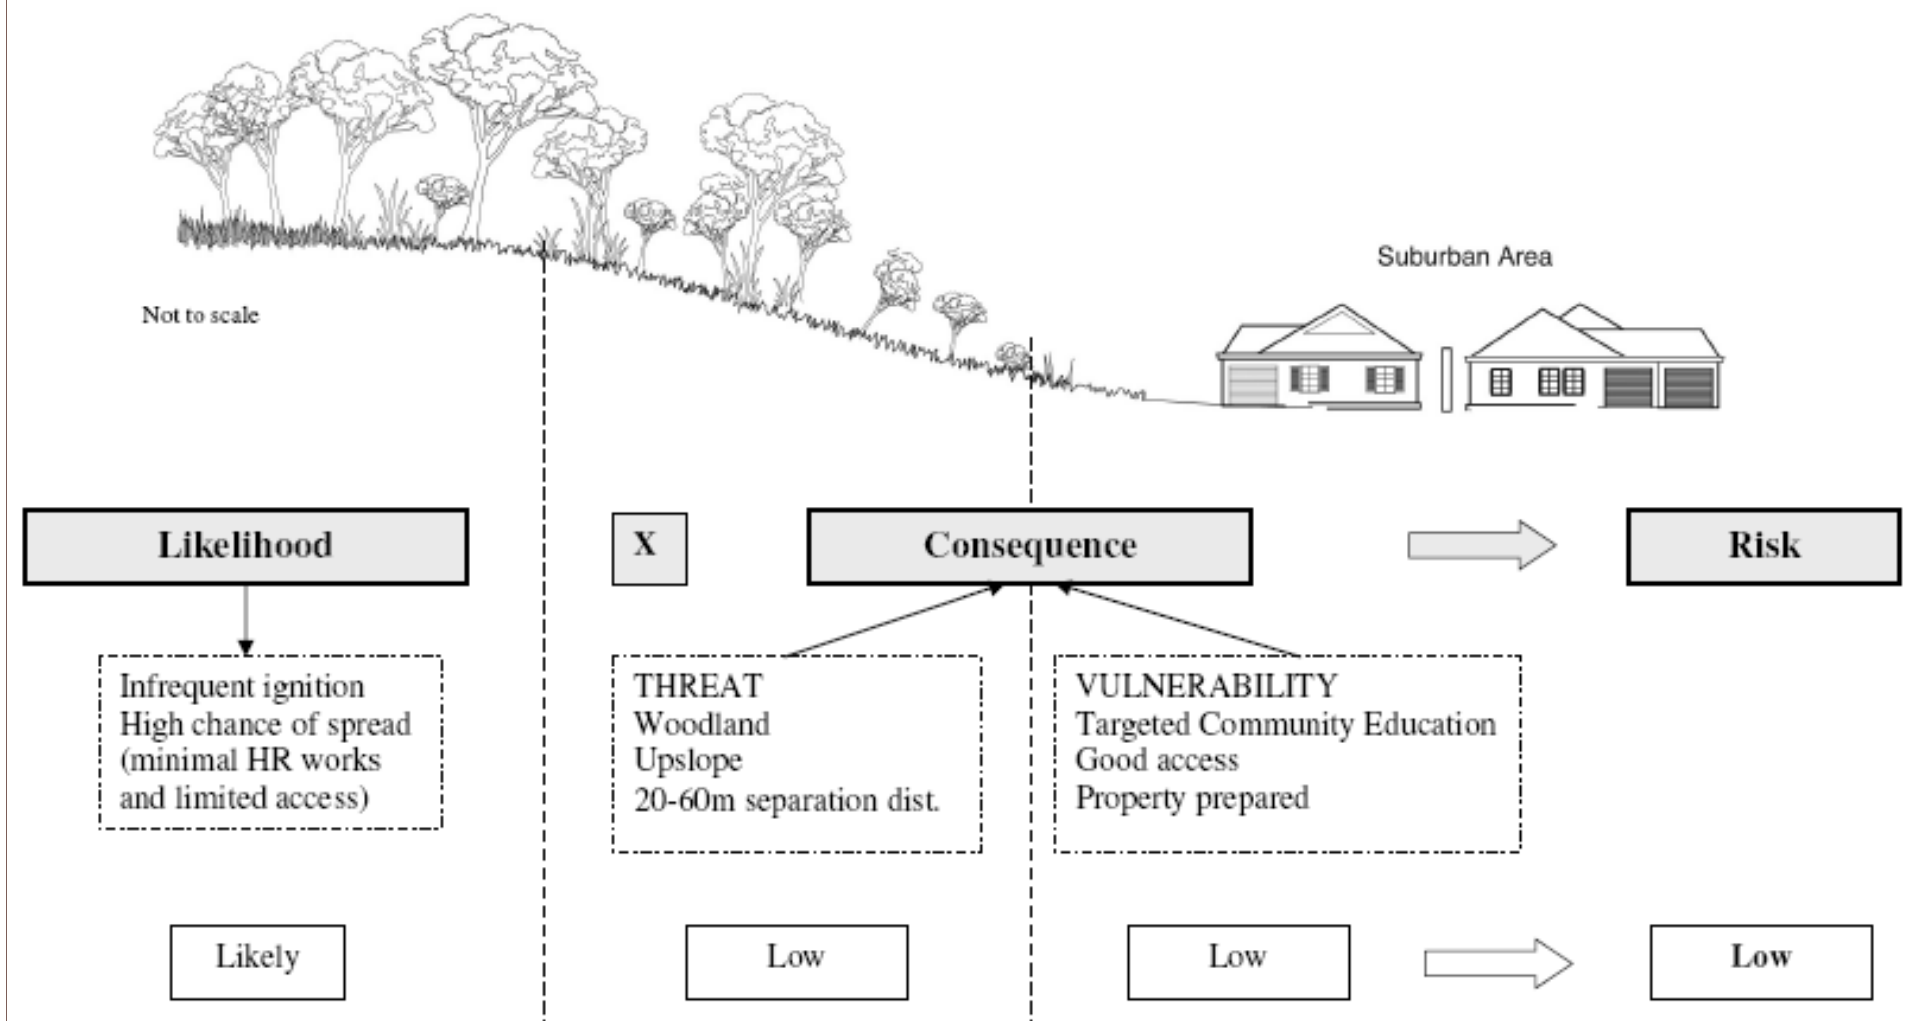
Suburban Area

Not to scale

Likelihood

X

Consequence

Risk

Infrequent ignition
High chance of spread
(minimal HR works
and limited access)

THREAT
Woodland
Upslope
20-60m separation dist.

VULNERABILITY
Targeted Community Education
Good access
Property prepared

Likely

Low

Low

Low